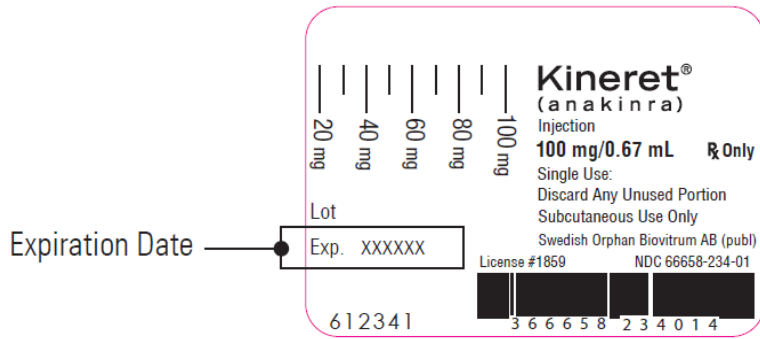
20 mg
40 mg
60 mg
80 mg
100 mg

Kineret®
(anakinra)
Injection
100 mg/0.67 mL ℞ Only
Single Use:
Discard Any Unused Portion
Subcutaneous Use Only
Swedish Orphan Biovitrum AB (publ)

Lot
Expiration Date
Exp. XXXXXX

License #1859 NDC 66658-234-01

612341
3 66658 234014